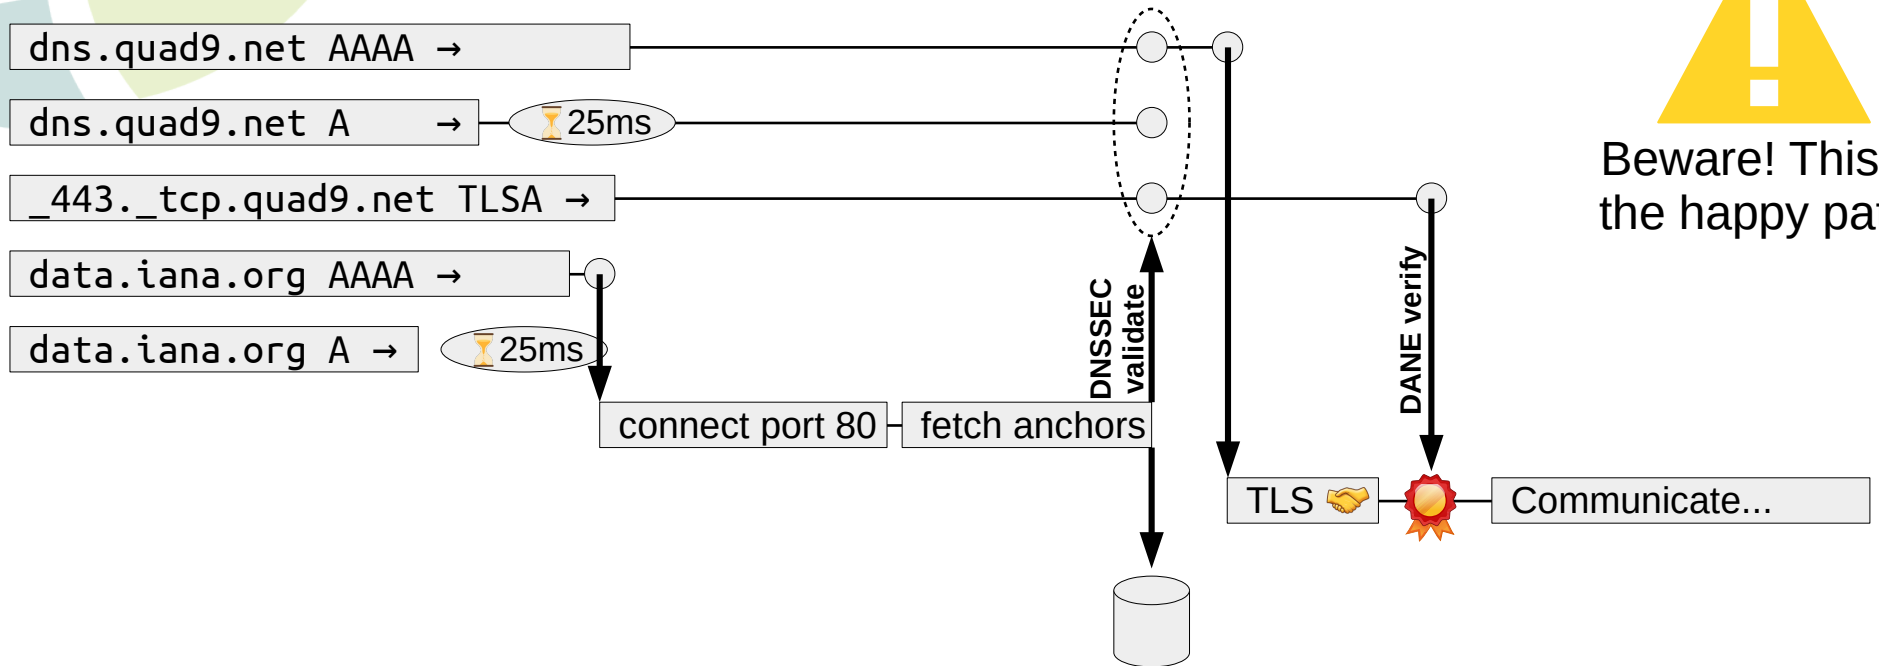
dns.quad9.net AAAA →

dns.quad9.net A →

⏳25ms

_443._tcp.quad9.net TLSA →

data.iana.org AAAA →

data.iana.org A →

⏳25ms

connect port 80

fetch anchors

DNSSEC validate

DANE verify

TLS 🤝

Communicate...

Beware! This the happy pa